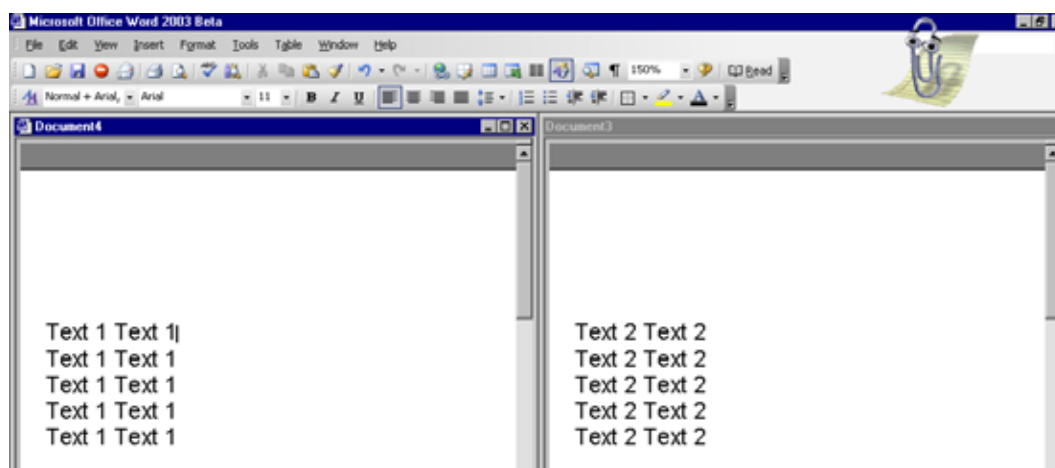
Microsoft Office Word 2003 Beta

File Edit View Insert Format Tools Table Window Help

150% Read

Normal + Arial, Arial 11 B I U

Document4

Document3

Text 1 Text 1
Text 1 Text 1
Text 1 Text 1
Text 1 Text 1
Text 1 Text 1

Text 2 Text 2
Text 2 Text 2
Text 2 Text 2
Text 2 Text 2
Text 2 Text 2